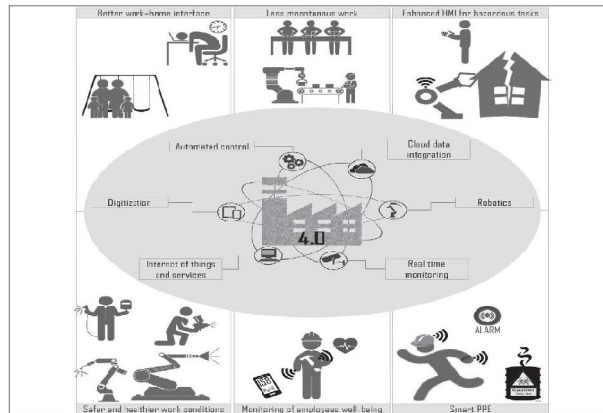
Better work-home interface

Less monotonous work

Enhanced HMI for hazardous tasks

Automated control

Cloud data integration

Digitization

Robotics

4.0

Internet of things and services

Real time monitoring

ALARM

Safer and healthier work conditions

Monitoring of employees well-being

Smart PPE